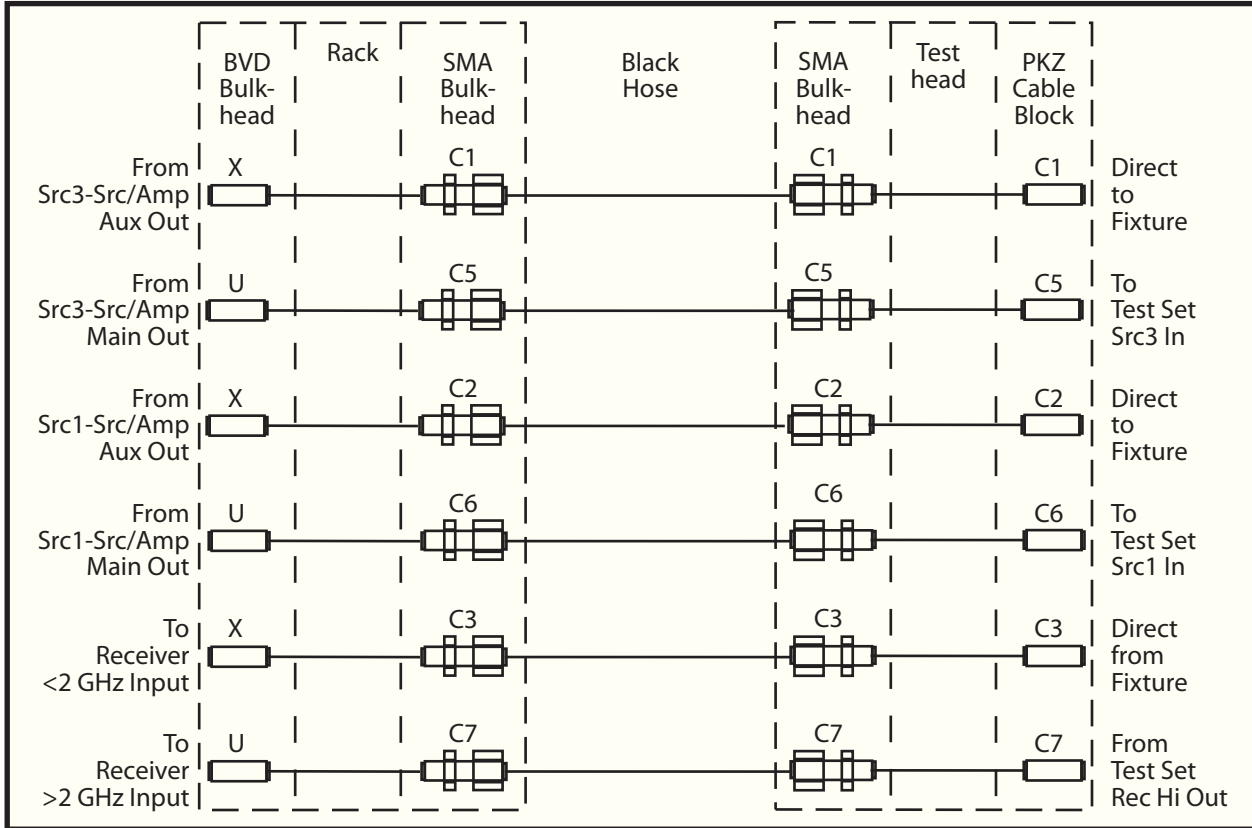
BVD Bulkhead

Rack

SMA Bulkhead

Black Hose

SMA Bulkhead

Test head

PKZ Cable Block

From Src3-Src/Amp Aux Out
X
C1
C1
C1
Direct to Fixture

From Src3-Src/Amp Main Out
U
C5
C5
C5
To Test Set Src3 In

From Src1-Src/Amp Aux Out
X
C2
C2
C2
Direct to Fixture

From Src1-Src/Amp Main Out
U
C6
C6
C6
To Test Set Src1 In

To Receiver <2 GHz Input
X
C3
C3
C3
Direct from Fixture

To Receiver >2 GHz Input
U
C7
C7
C7
From Test Set Rec Hi Out